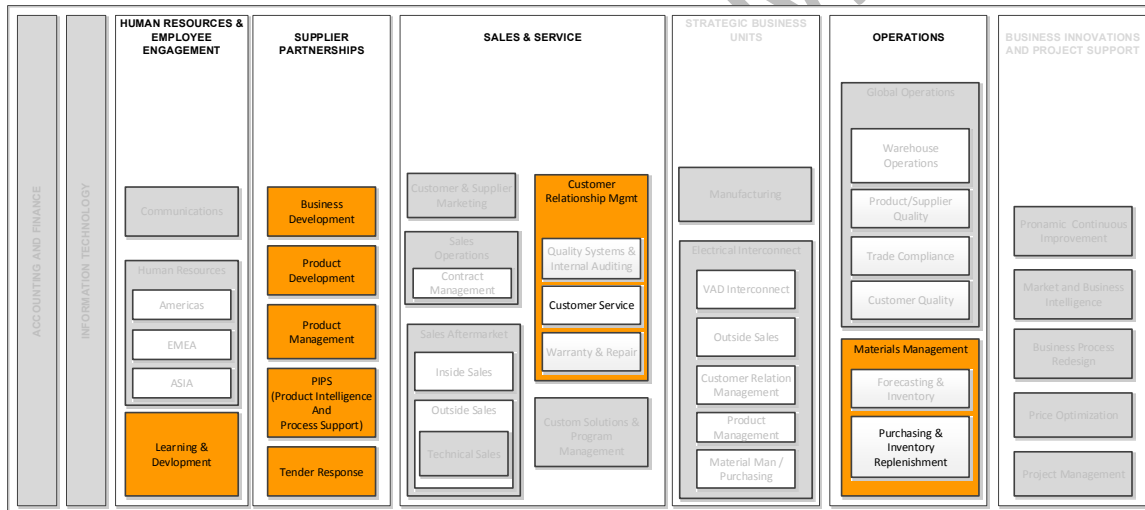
ACCOUNTING AND FINANCE

INFORMATION TECHNOLOGY

HUMAN RESOURCES & EMPLOYEE ENGAGEMENT

Communications

Human Resources

Americas

EMEA

ASIA

Learning & Devlopment

SUPPLIER PARTNERSHIPS

Business Development

Product Development

Product Management

PIPS (Product Intelligence And Process Support)

Tender Response

SALES & SERVICE

Customer & Supplier Marketing

Sales Operations

Contract Management

Sales Aftermarket

Inside Sales

Outside Sales

Technical Sales

Customer Relationship Mgmt

Quality Systems & Internal Auditing

Customer Service

Warranty & Repair

Custom Solutions & Program Management

STRATEGIC BUSINESS UNITS

Manufacturing

Electrical Interconnect

VAD Interconnect

Outside Sales

Customer Relation Management

Product Management

Material Man / Purchasing

OPERATIONS

Global Operations

Warehouse Operations

Product/Supplier Quality

Trade Compliance

Customer Quality

Materials Management

Forecasting & Inventory

Purchasing & Inventory Replenishment

BUSINESS INNOVATIONS AND PROJECT SUPPORT

Pronamic Continuous Improvement

Market and Business Intelligence

Business Process Redesign

Price Optimization

Project Management